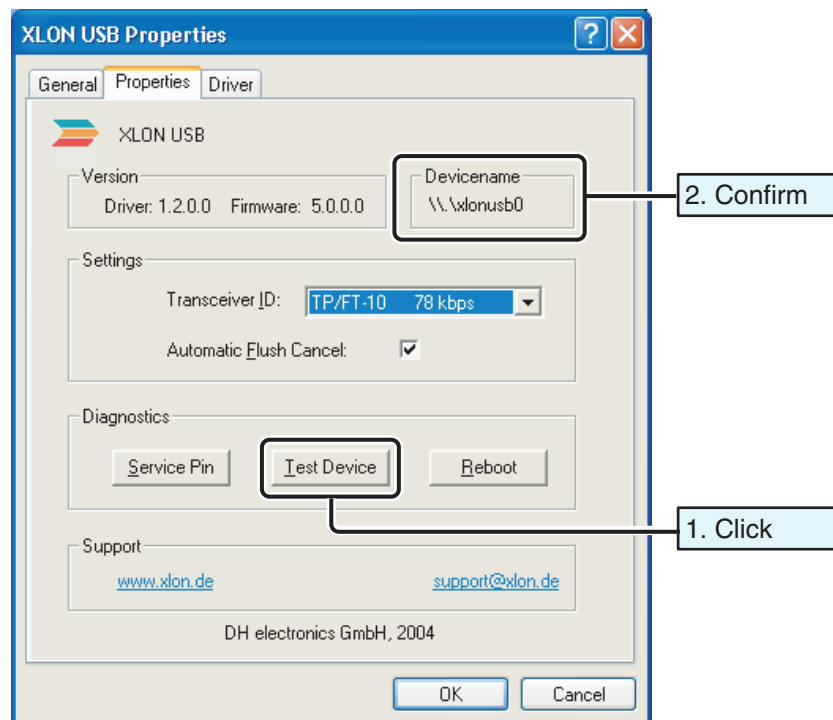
XLON USB Properties

?

General Properties Driver

XLON USB

Version
Driver: 1.2.0.0 Firmware: 5.0.0.0

Devicename
\\.\xlonusb0

2. Confirm

Settings
Transceiver ID: TP/FT-10 78 kbps
Automatic Flush Cancel:

Diagnostics
Service Pin
Test Device
Reboot

1. Click

Support
www.xlon.de
support@xlon.de

DH electronics GmbH, 2004

OK
Cancel